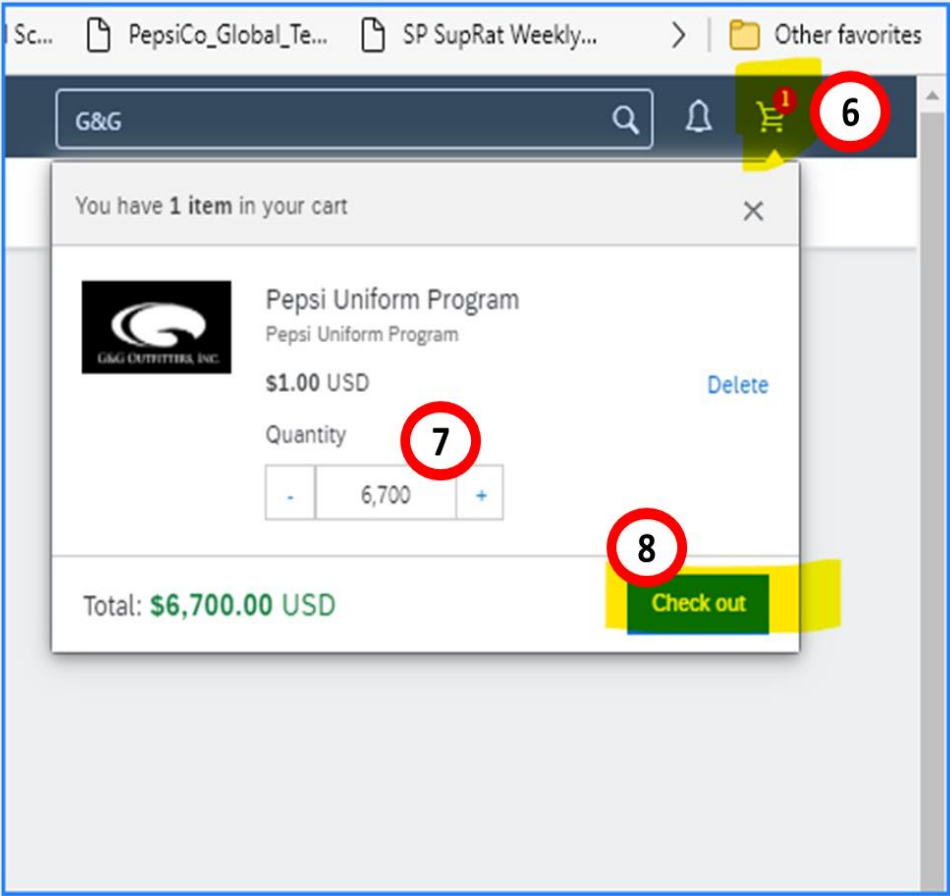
Sc... PepsiCo_Global_Te... SP SupRat Weekly... > Other favorites

G&G

1

6

You have 1 item in your cart

×

G&G OUTFITTERS, INC.

Pepsi Uniform Program

Pepsi Uniform Program

$1.00 USD

Delete

Quantity

7

- 6,700 +

8

Total: $6,700.00 USD

Check out